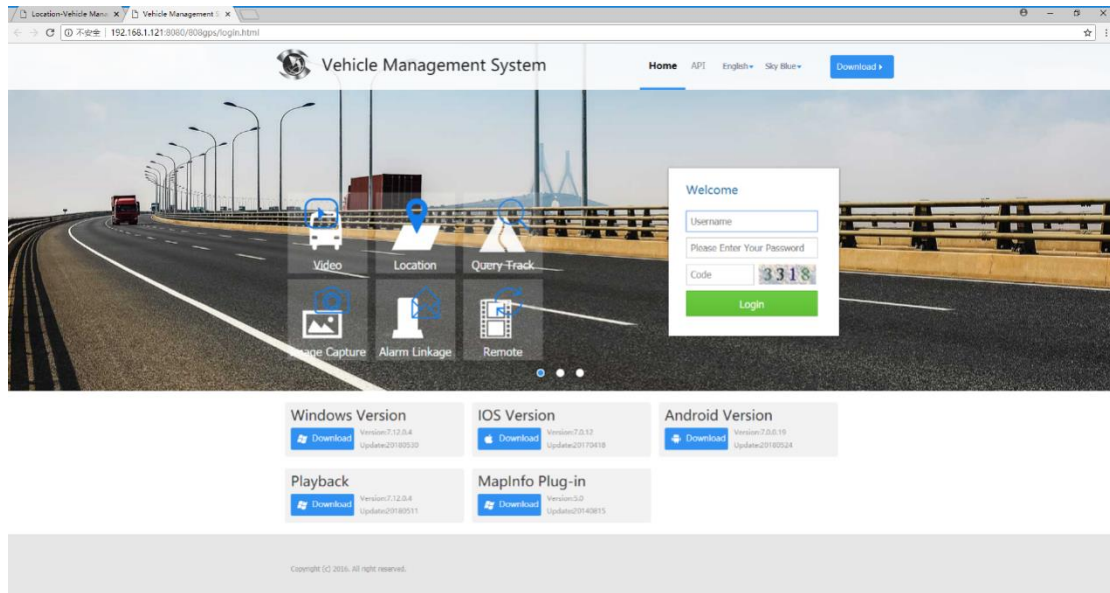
Location-Vehicle Mana × Vehicle Management S ×

不安全 | 192.168.1.121:8080/808gps/login.html

Vehicle Management System

Home API English▾ Sky Blue▾ Download ▸

Video Location Query Track

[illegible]ge Capture Alarm Linkage Remote

Welcome

Username

Please Enter Your Password

Code 3318

Login

Windows Version
Download Version:7.12.0.4 Update:20180530

IOS Version
Download Version:7.0.12 Update:20170418

Android Version
Download Version:7.0.0.15 Update:20180524

Playback
Download Version:7.12.0.4 Update:20180511

MapInfo Plug-in
Download Version:5.0 Update:20140815

Copyright (c) 2016. All right reserved.